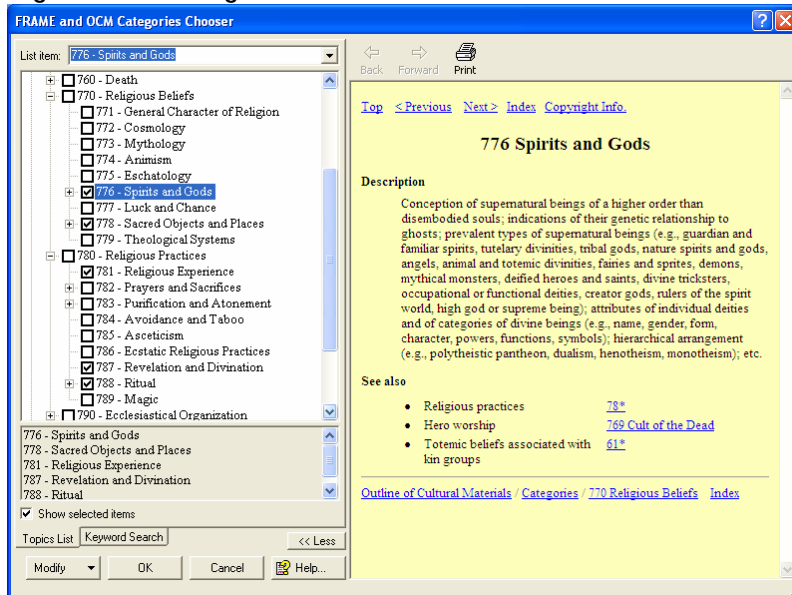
FRAME and OCM Categories Chooser

List item: 776 - Spirits and Gods

760 - Death
770 - Religious Beliefs
771 - General Character of Religion
772 - Cosmology
773 - Mythology
774 - Animism
775 - Eschatology
776 - Spirits and Gods
777 - Luck and Chance
778 - Sacred Objects and Places
779 - Theological Systems
780 - Religious Practices
781 - Religious Experience
782 - Prayers and Sacrifices
783 - Purification and Atonement
784 - Avoidance and Taboo
785 - Asceticism
786 - Ecstatic Religious Practices
787 - Revelation and Divination
788 - Ritual
789 - Magic
790 - Ecclesiastical Organization

776 - Spirits and Gods
778 - Sacred Objects and Places
781 - Religious Experience
787 - Revelation and Divination
788 - Ritual

Show selected items

Topics List | Keyword Search | << Less

Modify | OK | Cancel | Help...

Back | Forward | Print

Top <Previous Next> Index Copyright Info.

776 Spirits and Gods

Description

Conception of supernatural beings of a higher order than disembodied souls; indications of their genetic relationship to ghosts; prevalent types of supernatural beings (e.g., guardian and familiar spirits, tutelary divinities, tribal gods, nature spirits and gods, angels, animal and totemic divinities, fairies and sprites, demons, mythical monsters, deified heroes and saints, divine tricksters, occupational or functional deities, creator gods, rulers of the spirit world, high god or supreme being); attributes of individual deities and of categories of divine beings (e.g., name, gender, form, character, powers, functions, symbols); hierarchical arrangement (e.g., polytheistic pantheon, dualism, henotheism, monotheism); etc.

See also

- Religious practices 78*
- Hero worship 769 Cult of the Dead
- Totemic beliefs associated with kin groups 61*

Outline of Cultural Materials / Categories / 770 Religious Beliefs Index